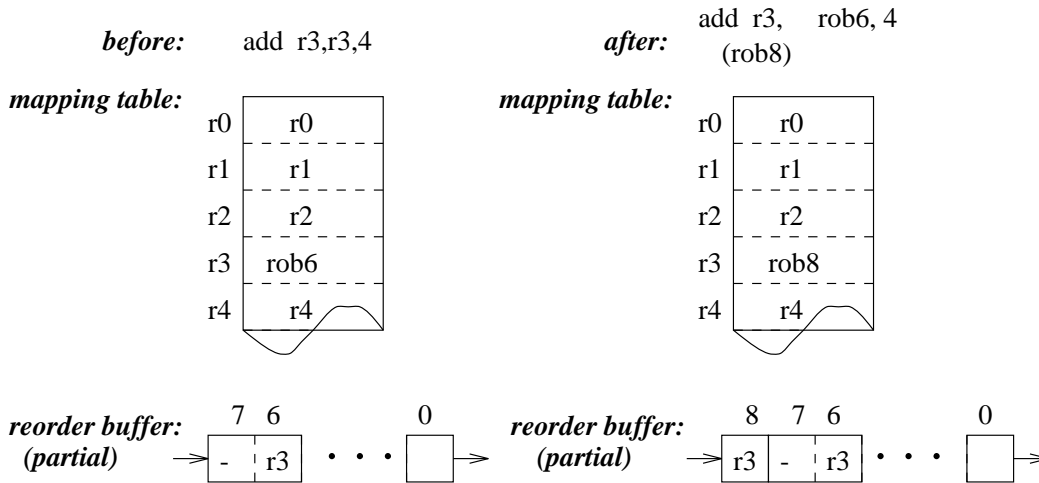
**before:** add r3,r3,4

**after:** add r3, rob6, 4
(rob8)

**mapping table:**

| | |
|---|---|
| r0 | r0 |
| r1 | r1 |
| r2 | r2 |
| r3 | rob6 |
| r4 | r4 |

**mapping table:**

| | |
|---|---|
| r0 | r0 |
| r1 | r1 |
| r2 | r2 |
| r3 | rob8 |
| r4 | r4 |

**reorder buffer: (partial)**
7 6 0
- r3 • • •

**reorder buffer: (partial)**
8 7 6 0
r3 - r3 • • •